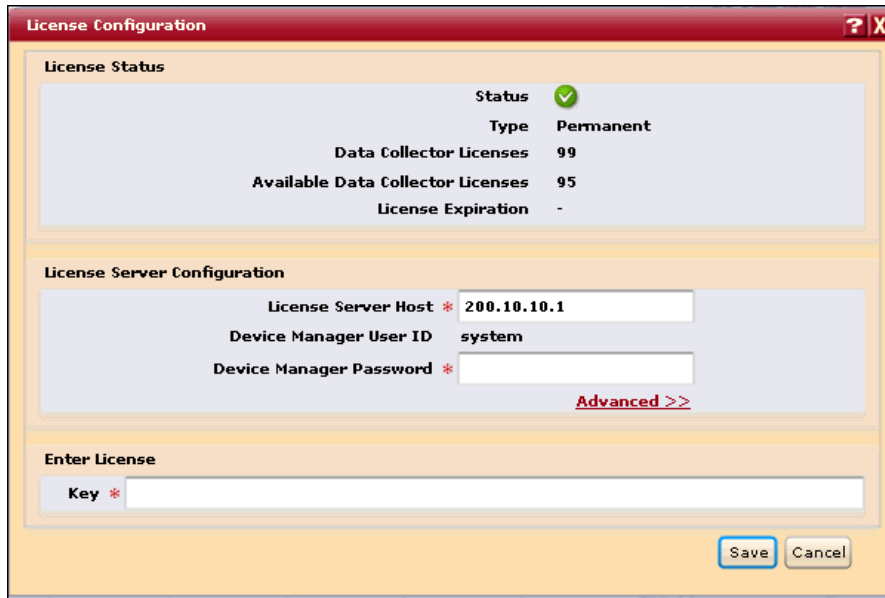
License Configuration ? X

License Status

Status

Type Permanent

Data Collector Licenses 99

Available Data Collector Licenses 95

License Expiration -

License Server Configuration

License Server Host * 200.10.10.1

Device Manager User ID system

Device Manager Password *

Advanced >>

Enter License

Key *

Save Cancel